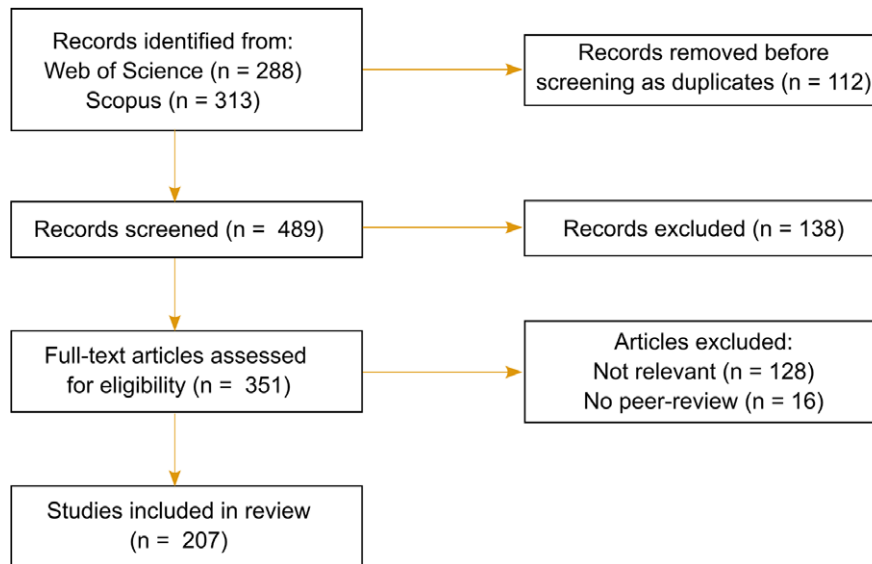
Records identified from:
Web of Science (n = 288)
Scopus (n = 313)

Records removed before screening as duplicates (n = 112)

Records screened (n = 489)

Records excluded (n = 138)

Full-text articles assessed for eligibility (n = 351)

Articles excluded:
Not relevant (n = 128)
No peer-review (n = 16)

Studies included in review (n = 207)